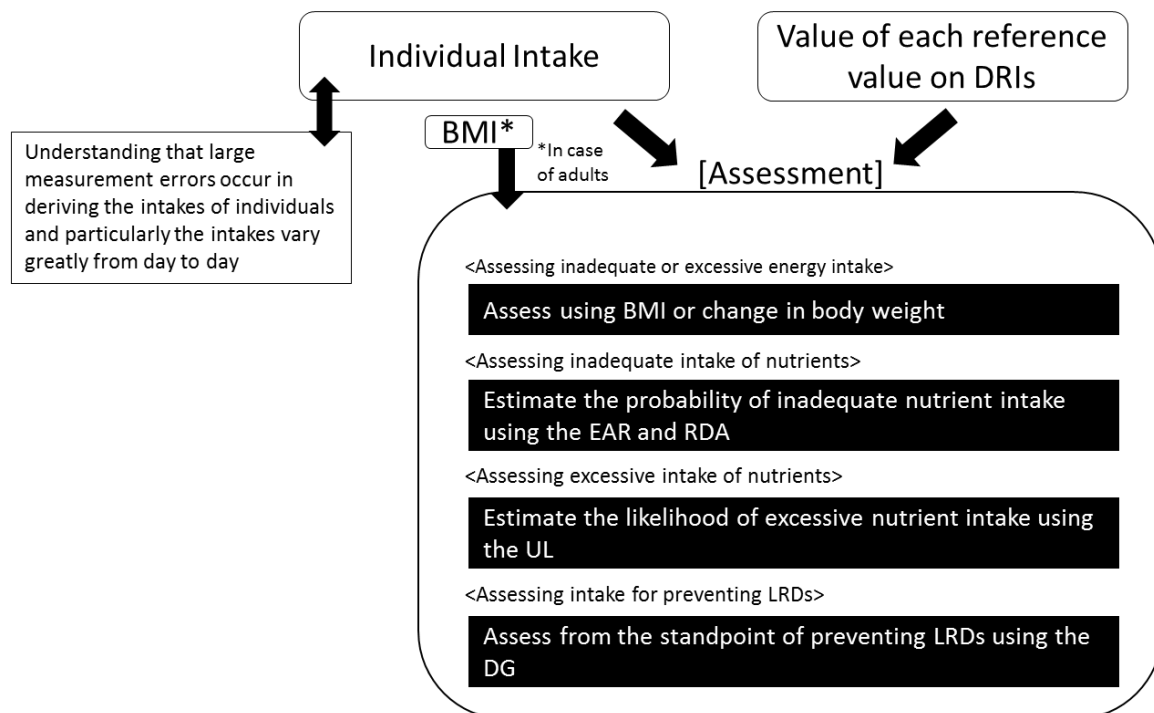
Individual Intake

Value of each reference value on DRIs

Understanding that large measurement errors occur in deriving the intakes of individuals and particularly the intakes vary greatly from day to day

BMI*

*In case of adults

[Assessment]

<Assessing inadequate or excessive energy intake>

Assess using BMI or change in body weight

<Assessing inadequate intake of nutrients>

Estimate the probability of inadequate nutrient intake using the EAR and RDA

<Assessing excessive intake of nutrients>

Estimate the likelihood of excessive nutrient intake using the UL

<Assessing intake for preventing LRDs>

Assess from the standpoint of preventing LRDs using the DG